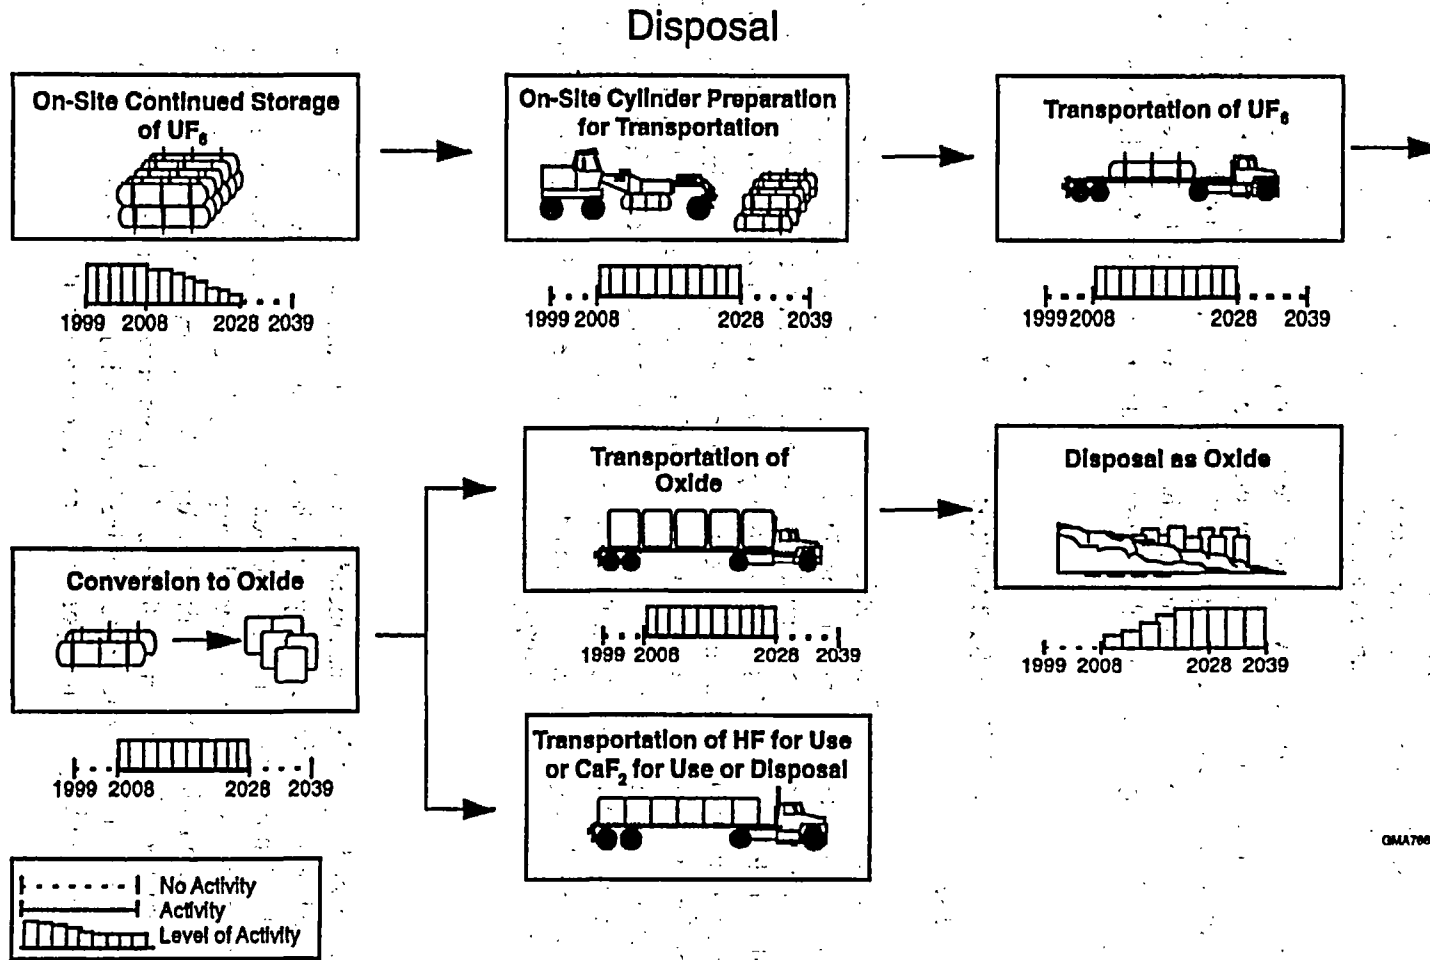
Disposal

On-Site Continued Storage of $UF_6$

1999 2008 2028 2039

On-Site Cylinder Preparation for Transportation

1999 2008 2028 2039

Transportation of $UF_6$

1999 2008 2028 2039

Conversion to Oxide

1999 2008 2028 2039

Transportation of Oxide

1999 2008 2028 2039

Disposal as Oxide

1999 2008 2028 2039

Transportation of HF for Use or $CaF_2$ for Use or Disposal

GMA766

No Activity
Activity
Level of Activity